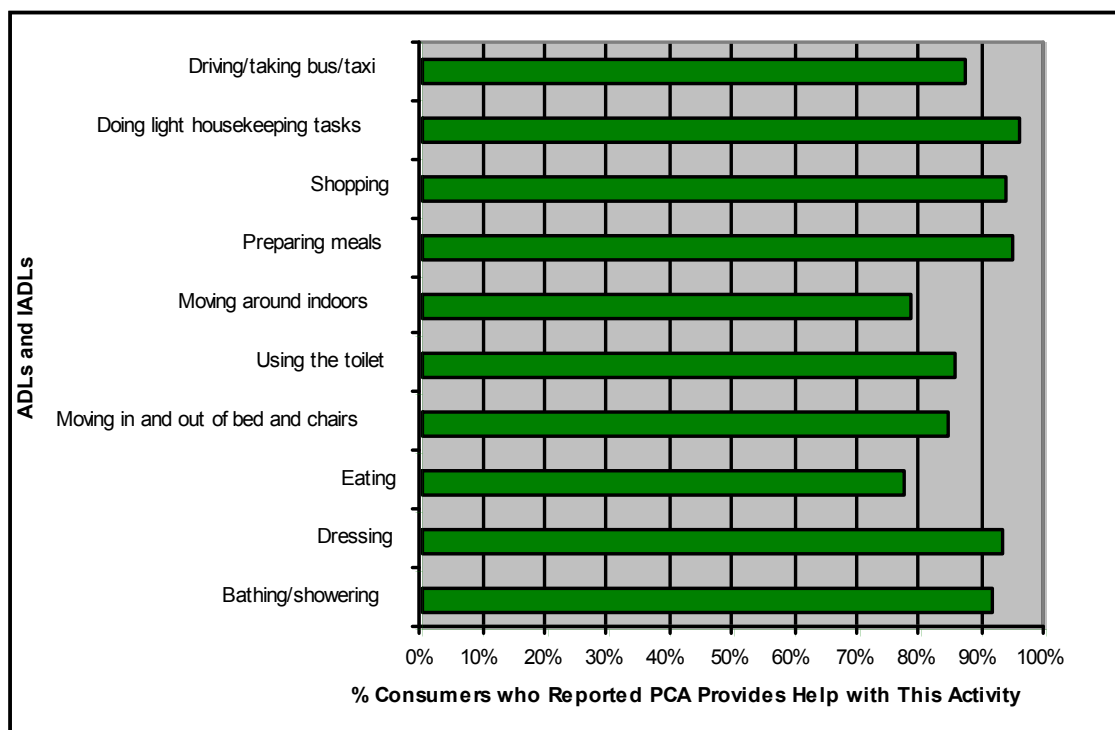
ADLs and IADLs

Driving/taking bus/taxi
Doing light housekeeping tasks
Shopping
Preparing meals
Moving around indoors
Using the toilet
Moving in and out of bed and chairs
Eating
Dressing
Bathing/showering

0% 10% 20% 30% 40% 50% 60% 70% 80% 90% 100%

% Consumers who Reported PCA Provides Help with This Activity